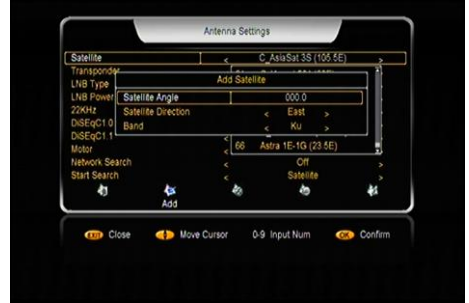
Antenna Settings

| | |
|---|---|
| Satellite | < C_AsiaSat 3S (105.5E) > |
| Transponder | |
| LNB Type | |
| LNB Power | |
| 22KHz | |
| DiSEqC1.0 | |
| DiSEqC1.1 | |
| Motor | < 66 Astra 1E-1G (23.5E) |
| Network Search | < Off > |
| Start Search | < Satellite > |

Add Satellite

| | |
|---|---|
| Satellite Angle | 000.0 |
| Satellite Direction | < East > |
| Band | < Ku > |

Add

EXIT Close Move Cursor 0-9 Input Num OK Confirm